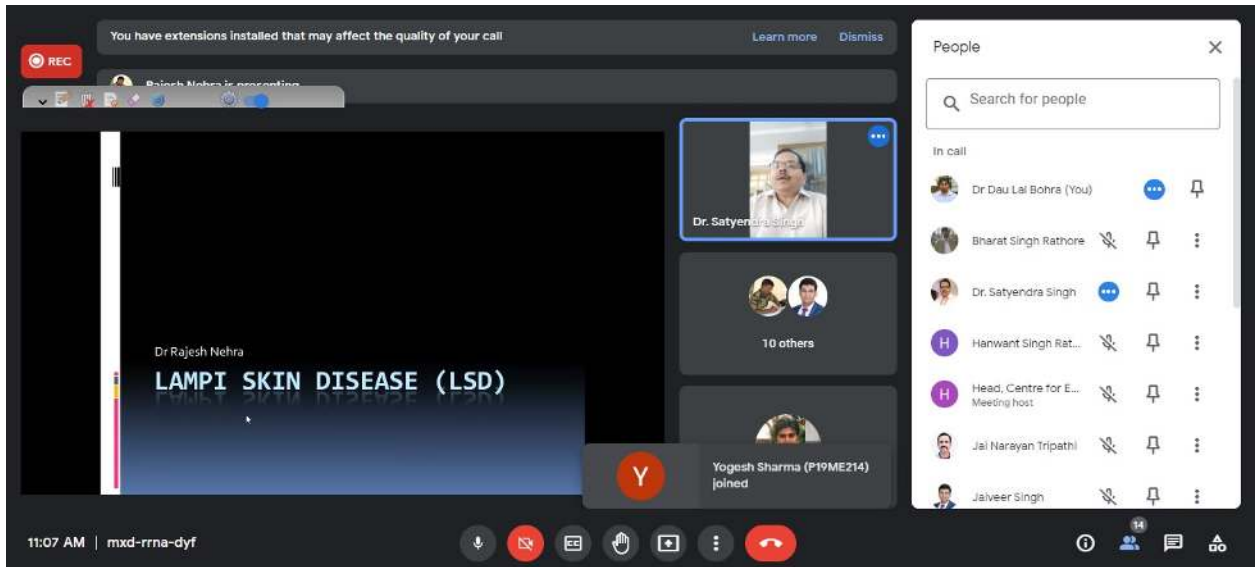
REC

You have extensions installed that may affect the quality of your call

Learn more

Dismiss

Rajesh Nehra is presenting

Dr Rajesh Nehra

LAMPI SKIN DISEASE (LSD)

Dr. Satyendra Singh

10 others

Y

Yogesh Sharma (P19ME214) joined

People

Search for people

In call

Dr Dau Lal Bohra (You)

Bharat Singh Rathore

Dr. Satyendra Singh

H

Hanwant Singh Rat...

H

Head, Centre for E...

Meeting host

Jai Narayan Tripathi

Jaiveer Singh

11:07 AM | mxd-rrna-dyf

14